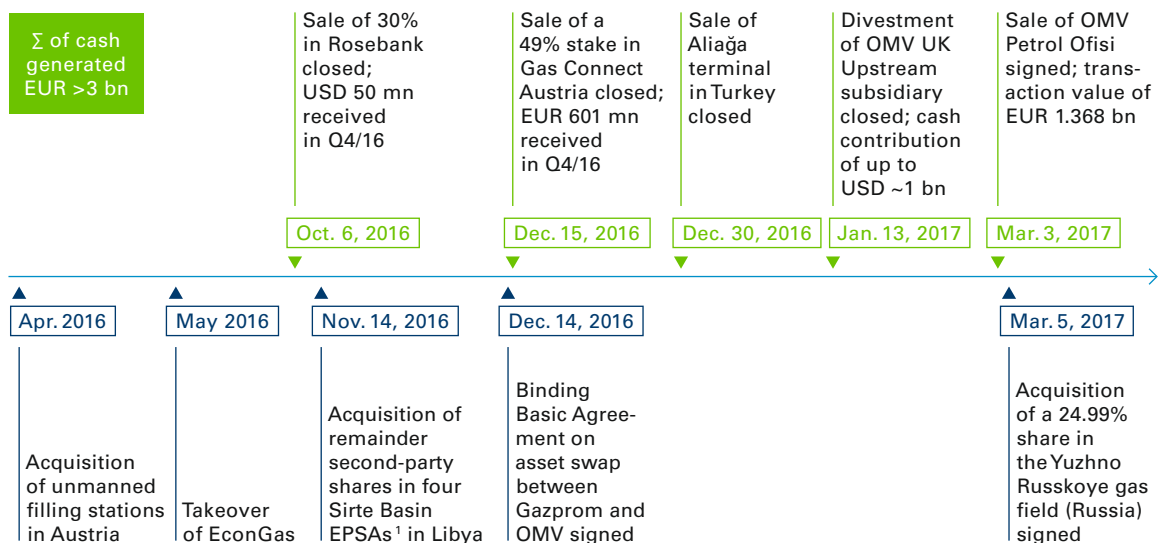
∑ of cash generated EUR >3 bn

Sale of 30% in Rosebank closed; USD 50 mn received in Q4/16

Oct. 6, 2016

Sale of a 49% stake in Gas Connect Austria closed; EUR 601 mn received in Q4/16

Dec. 15, 2016

Sale of Aliağa terminal in Turkey closed

Dec. 30, 2016

Divestment of OMV UK Upstream subsidiary closed; cash contribution of up to USD ~1 bn

Jan. 13, 2017

Sale of OMV Petrol Ofisi signed; transaction value of EUR 1.368 bn

Mar. 3, 2017

Apr. 2016

Acquisition of unmanned filling stations in Austria

May 2016

Takeover of EconGas

Nov. 14, 2016

Acquisition of remainder second-party shares in four Sirte Basin EPSAs$^1$ in Libya

Dec. 14, 2016

Binding Basic Agreement on asset swap between Gazprom and OMV signed

Mar. 5, 2017

Acquisition of a 24.99% share in the Yuzhno Russkoye gas field (Russia) signed